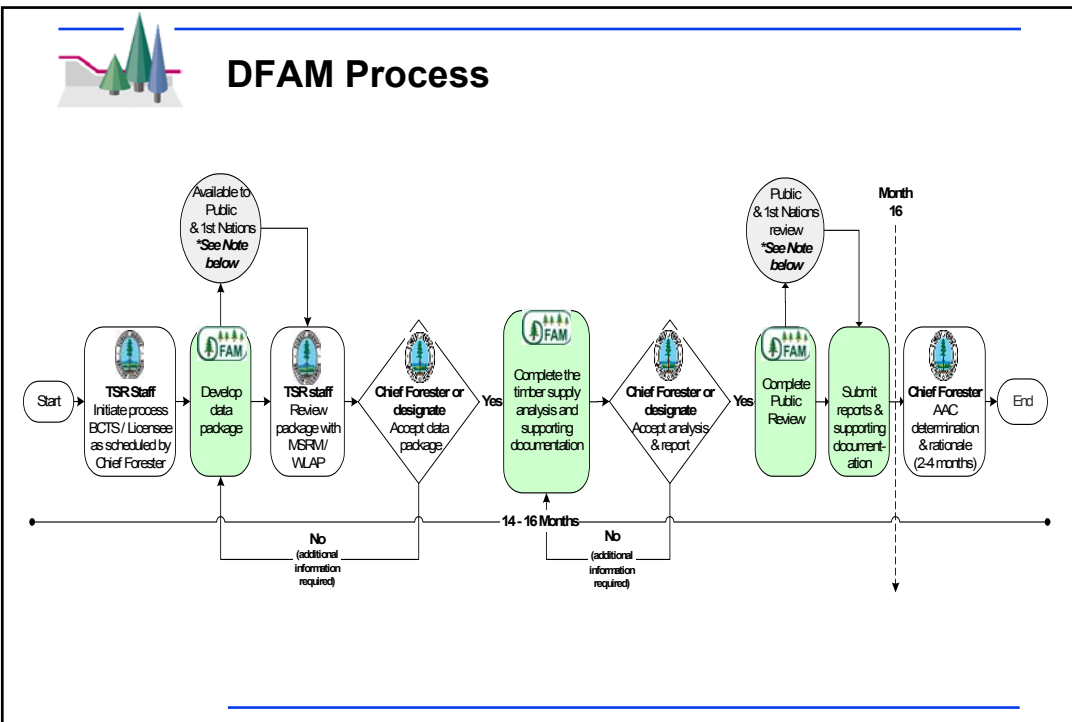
DFAM Process

Available to Public & 1st Nations *See Note below

Public & 1st Nations review *See Note below

Month 16

Start

TSR Staff Initiate process BCTS / Licensee as scheduled by Chief Forester

FAM

Develop data package

TSR staff Review package with MSRM/ WLAP

Chief Forester or designate Accept data package

Yes

FAM

Complete the timber supply analysis and supporting documentation

Chief Forester or designate Accept analysis & report

Yes

FAM

Complete Public Review

Submit reports & supporting documentation

Chief Forester AAC determination & rationale (2-4 months)

End

14 - 16 Months

No (additional information required)

No (additional information required)